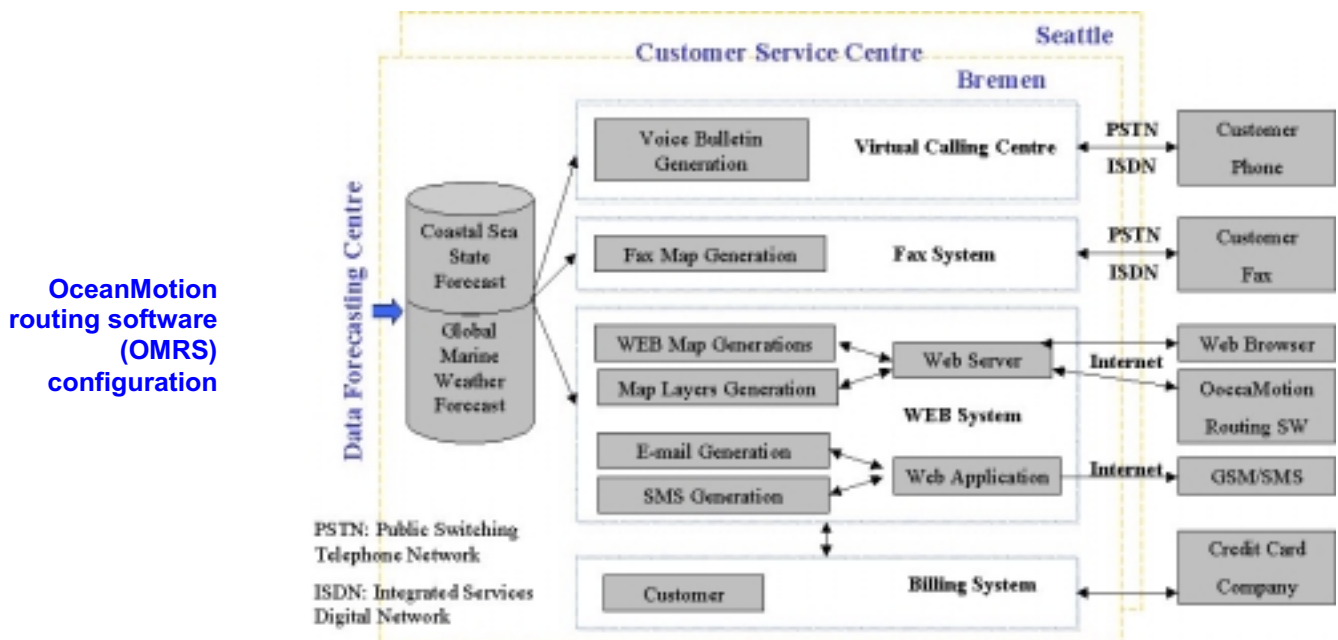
OceanMotion routing software (OMRS) configuration

Seattle

Customer Service Centre

Bremen

Data Forecasting Centre

Coastal Sea State Forecast

Global Marine Weather Forecast

Voice Bulletin Generation

Virtual Calling Centre

PSTN

ISDN

Customer Phone

Fax Map Generation

Fax System

PSTN

ISDN

Customer Fax

WEB Map Generations

Map Layers Generation

Web Server

Internet

Web Browser

OoccaMotion Routing SW

WEB System

E-mail Generation

SMS Generation

Web Application

Internet

GSM/SMS

PSTN: Public Switching Telephone Network

ISDN: Integrated Services Digital Network

Customer

Billing System

Credit Card Company